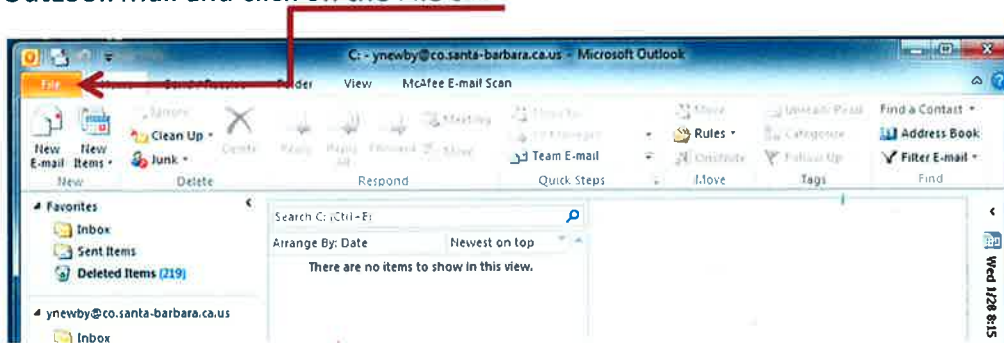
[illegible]

C: - ynewby@co.santa-barbara.ca.us - Microsoft Outlook

File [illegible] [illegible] Folder View McAfee E-mail Scan

New E-mail New Items New

Ignore Clean Up Junk Delete Delete

Reply Reply All Forward Meeting More Respond

Move to: To Manager Team E-mail Quick Steps

Move Rules OneNote Move

Unread/ Read Categorize Follow Up Tags

Find a Contact Address Book Filter E-mail Find

Favorites
Inbox
Sent Items
Deleted Items (219)

ynewby@co.santa-barbara.ca.us
Inbox

Search C: (Ctrl+E)
Arrange By: Date Newest on top
There are no items to show in this view.

Wed 1/28 8:15